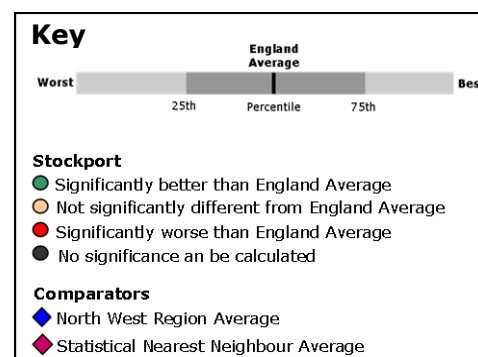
Key

England Average

Worst

Bes

25th

Percentile

75th

Stockport

Significantly better than England Average

Not significantly different from England Average

Significantly worse than England Average

No significance an be calculated

Comparators

North West Region Average

Statistical Nearest Neighbour Average